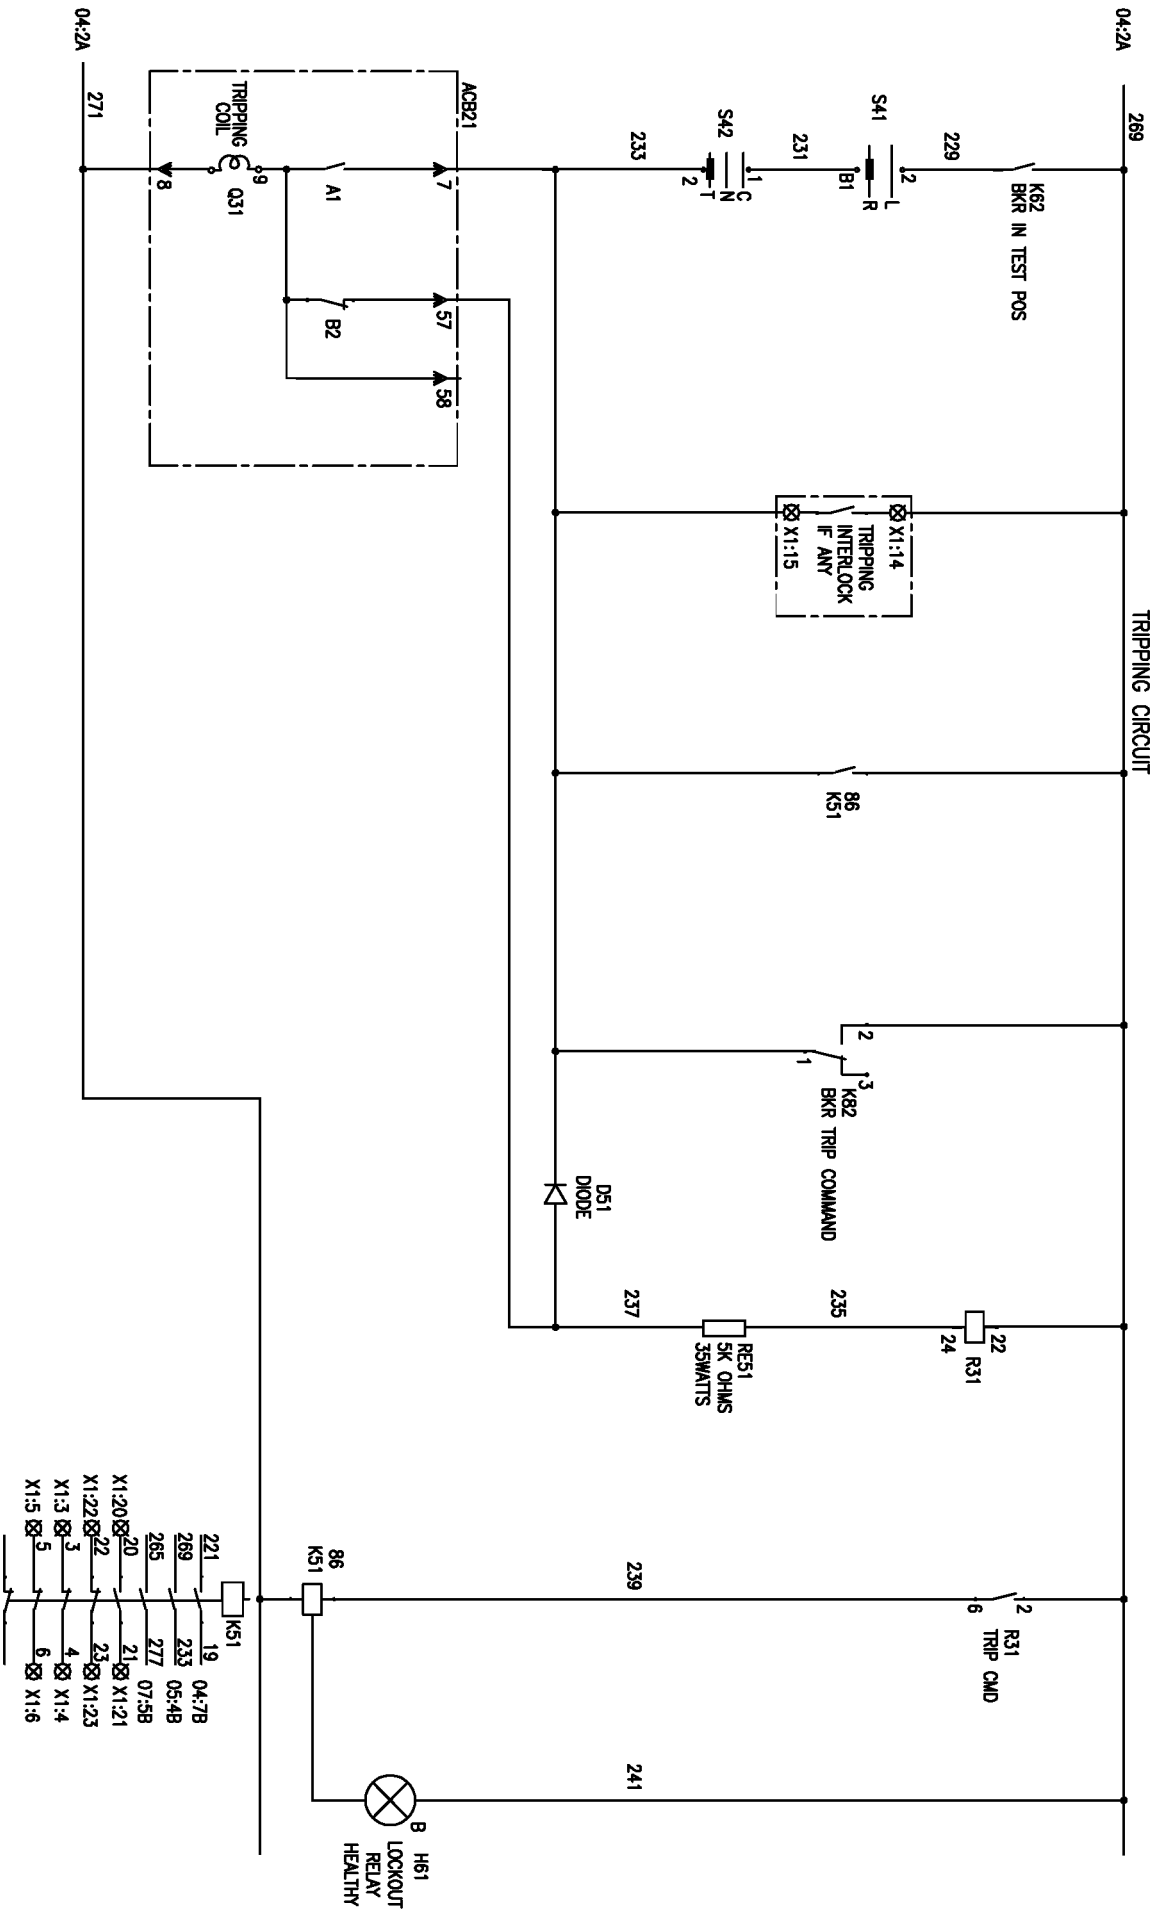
04:2A
271
TRIPPING COIL
ACB21
8
9
Q31
A1
7
B2
57
58
04:2A
269
S41
229
2
L
R
B1
1
231
S42
233
1
C
N
T
2
K62
BKR IN TEST POS
X1:14
TRIPPING INTERLOCK IF ANY
X1:15
TRIPPING CIRCUIT
86
K51
2
1
3
K82
BKR TRIP COMMAND
D51
DIODE
237
235
RE51
5K OHMS
35WATTS
22
24
R31
239
2
6
R31
TRIP CMD
86
K51
K51
221
269
265
19
233
277
04:7B
05:4B
07:5B
X1:20
20
21
X1:21
X1:22
22
23
X1:23
X1:3
3
4
X1:4
X1:5
5
6
X1:6
241
B
H61
LOCKOUT RELAY HEALTHY